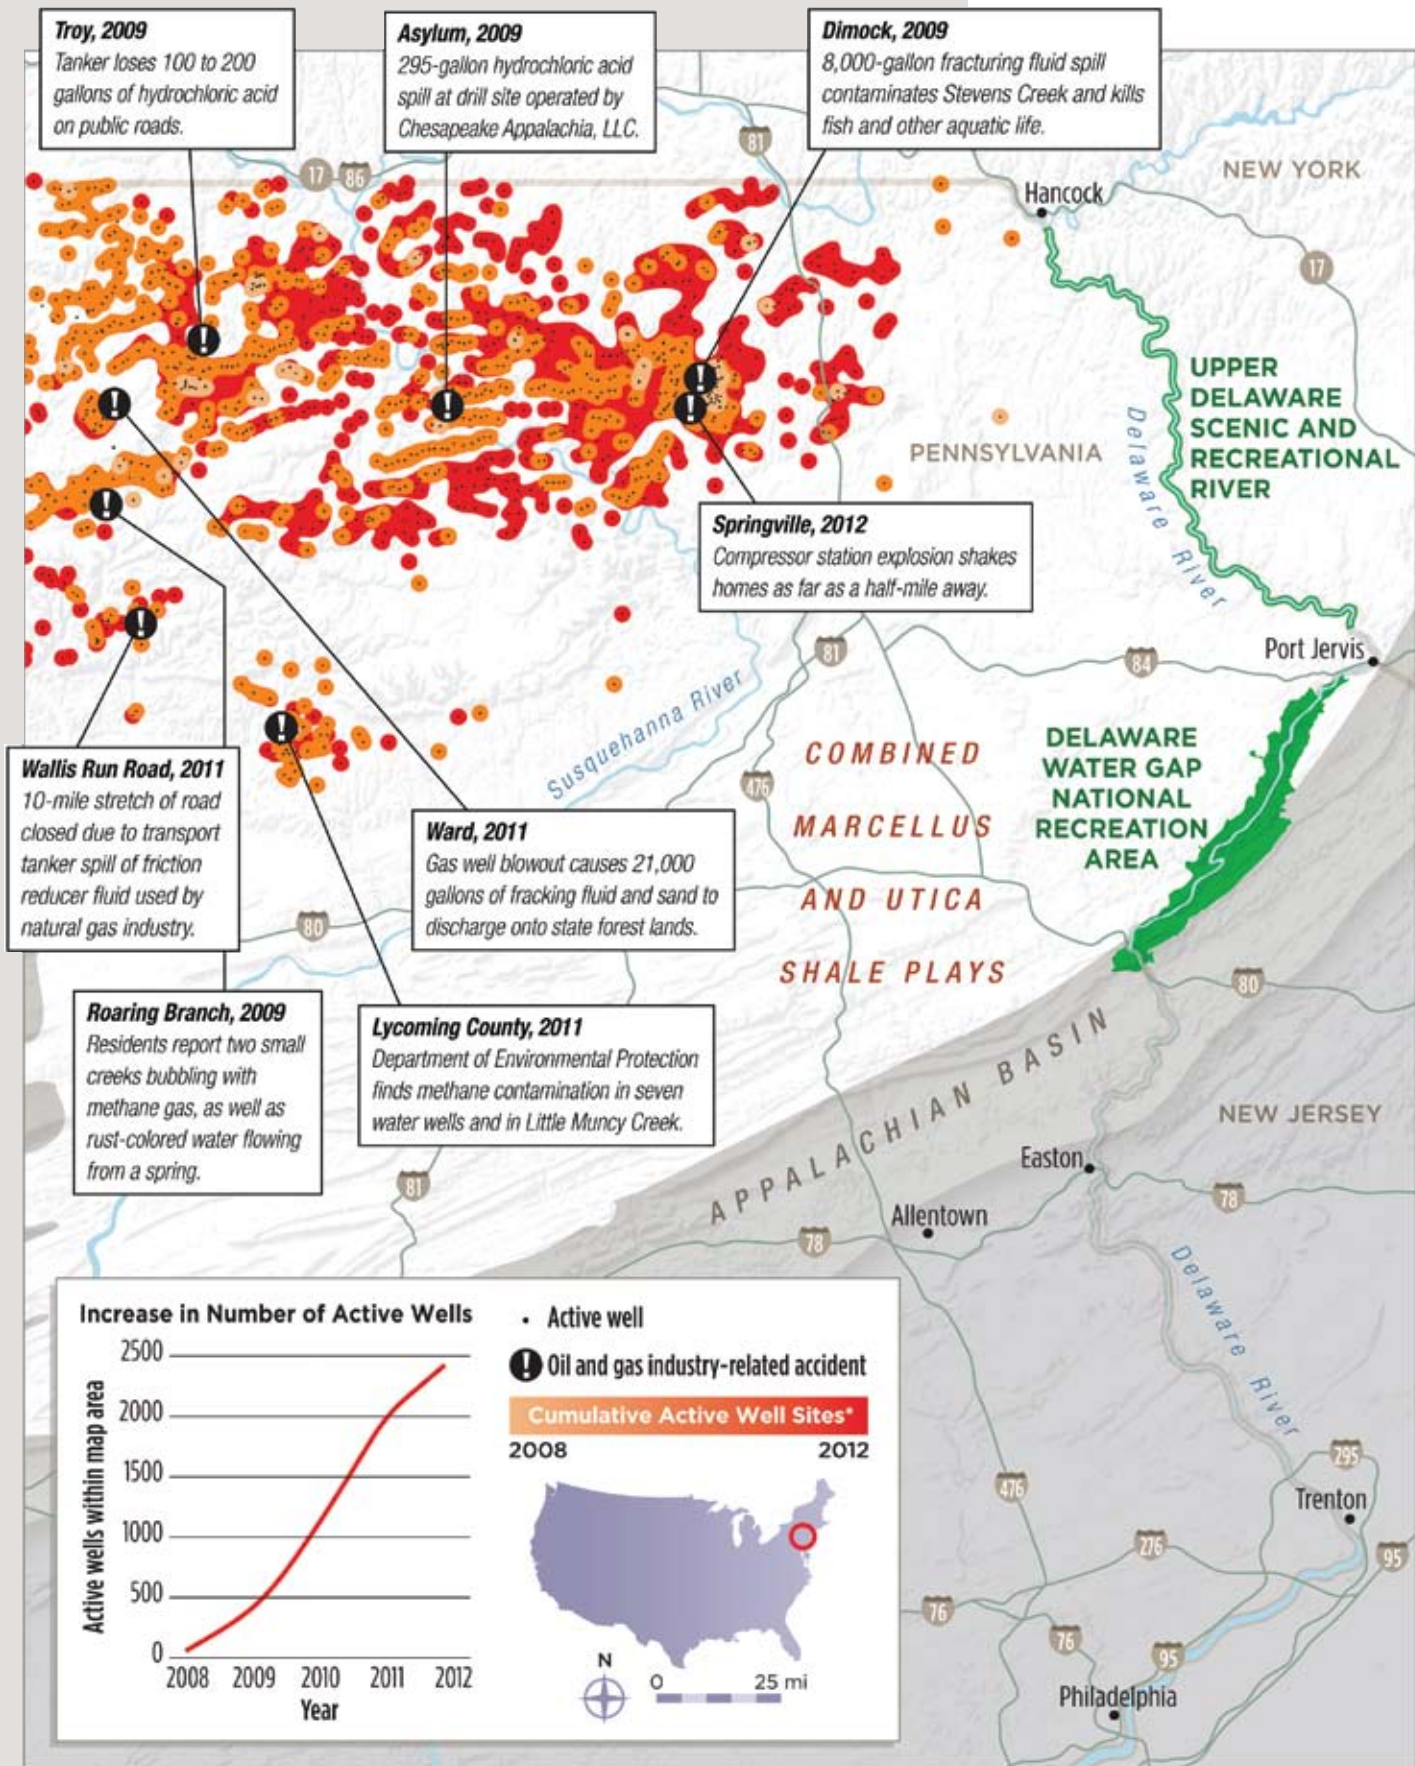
**Troy, 2009**
Tanker loses 100 to 200 gallons of hydrochloric acid on public roads.

**Asylum, 2009**
295-gallon hydrochloric acid spill at drill site operated by Chesapeake Appalachia, LLC.

**Dimock, 2009**
8,000-gallon fracturing fluid spill contaminates Stevens Creek and kills fish and other aquatic life.

81

17 86

Hancock

NEW YORK

17

UPPER DELAWARE SCENIC AND RECREATIONAL RIVER

PENNSYLVANIA

Delaware River

**Springville, 2012**
Compressor station explosion shakes homes as far as a half-mile away.

81

84

Port Jervis

Susquehanna River

COMBINED MARCELLUS AND UTICA SHALE PLAYS

DELAWARE WATER GAP NATIONAL RECREATION AREA

476

**Wallis Run Road, 2011**
10-mile stretch of road closed due to transport tanker spill of friction reducer fluid used by natural gas industry.

**Ward, 2011**
Gas well blowout causes 21,000 gallons of fracking fluid and sand to discharge onto state forest lands.

80

80

**Roaring Branch, 2009**
Residents report two small creeks bubbling with methane gas, as well as rust-colored water flowing from a spring.

**Lycoming County, 2011**
Department of Environmental Protection finds methane contamination in seven water wells and in Little Muncy Creek.

APPALACHIAN BASIN

NEW JERSEY

81

Easton

78

Allentown

78

Delaware River

Increase in Number of Active Wells

| Year | 2008 | 2009 | 2010 | 2011 | 2012 |
|---|---|---|---|---|---|

Active wells within map area: 0, 500, 1000, 1500, 2000, 2500

Year

• Active well

Oil and gas industry-related accident

Cumulative Active Well Sites*
2008 2012

N

0 25 mi

295

476

Trenton

276

95

76

76

95

Philadelphia